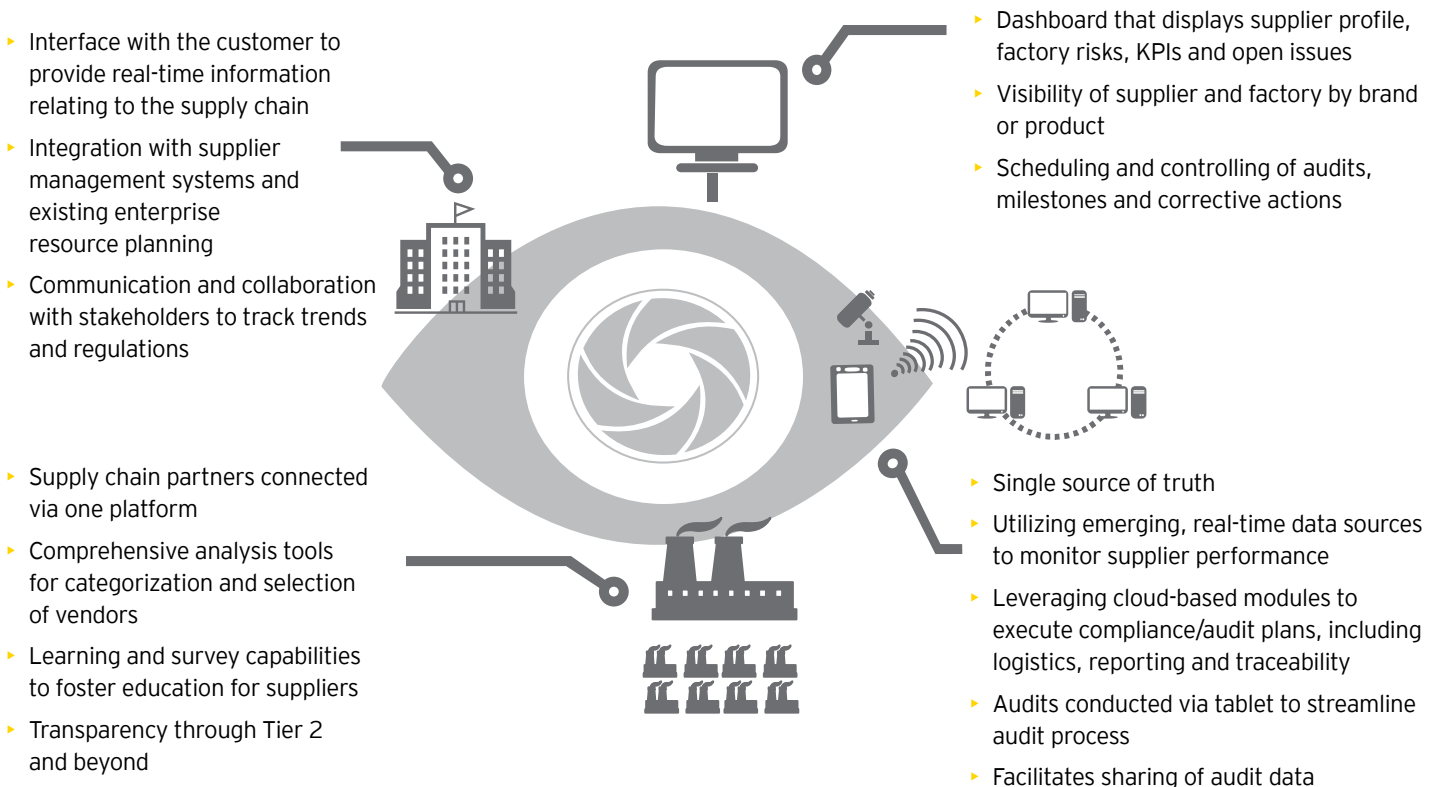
- Interface with the customer to provide real-time information relating to the supply chain
- Integration with supplier management systems and existing enterprise resource planning
- Communication and collaboration with stakeholders to track trends and regulations

- Dashboard that displays supplier profile, factory risks, KPIs and open issues
- Visibility of supplier and factory by brand or product
- Scheduling and controlling of audits, milestones and corrective actions

- Supply chain partners connected via one platform
- Comprehensive analysis tools for categorization and selection of vendors
- Learning and survey capabilities to foster education for suppliers
- Transparency through Tier 2 and beyond

- Single source of truth
- Utilizing emerging, real-time data sources to monitor supplier performance
- Leveraging cloud-based modules to execute compliance/audit plans, including logistics, reporting and traceability
- Audits conducted via tablet to streamline audit process
- Facilitates sharing of audit data